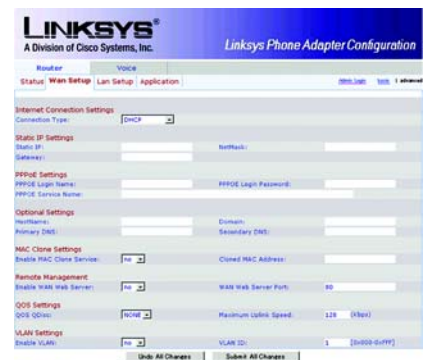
LINKSYS®
A Division of Cisco Systems, Inc.

Linksys Phone Adapter Configuration

Router
Voice
Status Wan Setup Lan Setup Application

Admin Login basic | advanced

Internet Connection Settings
Connection Type: DHCP

Static IP Settings
Static IP:
NetMask:
Gateway:

PPPoE Settings
PPPOE Login Name:
PPPOE Login Password:
PPPOE Service Name:

Optional Settings
HostName:
Domain:
Primary DNS:
Secondary DNS:

MAC Clone Settings
Enable MAC Clone Service: no
Cloned MAC Address:

Remote Management
Enable WAN Web Server: no
WAN Web Server Port: 80

QOS Settings
QOS QDisc: NONE
Maximum Uplink Speed: 128 (Kbps)

VLAN Settings
Enable VLAN: no
VLAN ID: 1 [0x000-0xFFF]

Undo All Changes
Submit All Changes